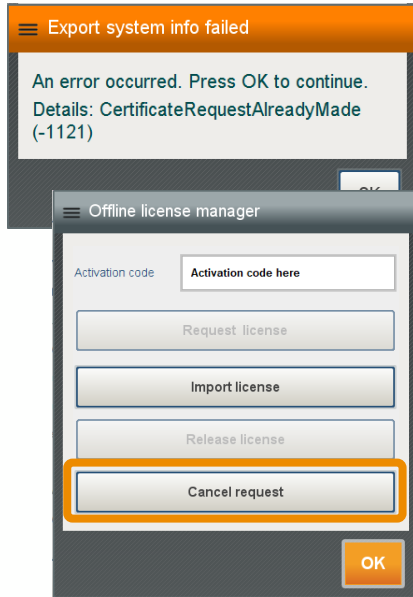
Export system info failed

An error occurred. Press OK to continue.
Details: CertificateRequestAlreadyMade (-1121)

OK

Offline license manager

Activation code
Activation code here

Request license

Import license

Release license

Cancel request

OK